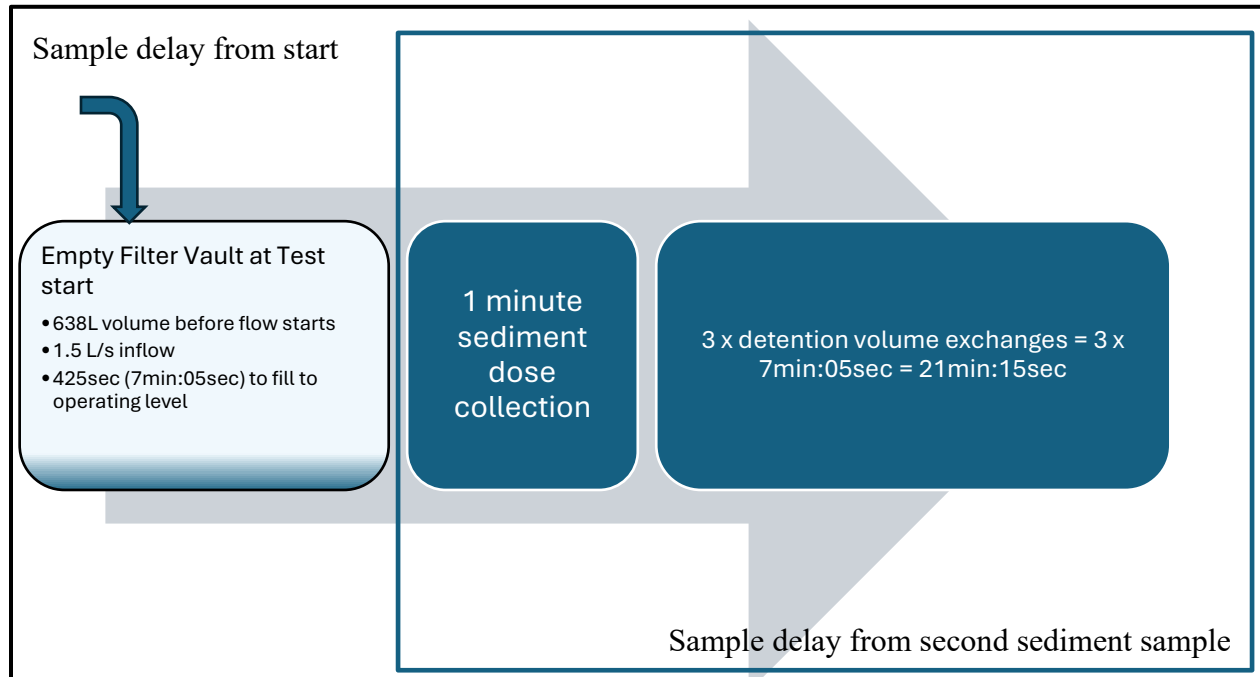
Sample delay from start

Empty Filter Vault at Test start

• 638L volume before flow starts
• 1.5 L/s inflow
• 425sec (7min:05sec) to fill to operating level

1 minute sediment dose collection

3 x detention volume exchanges = 3 x 7min:05sec = 21min:15sec

Sample delay from second sediment sample